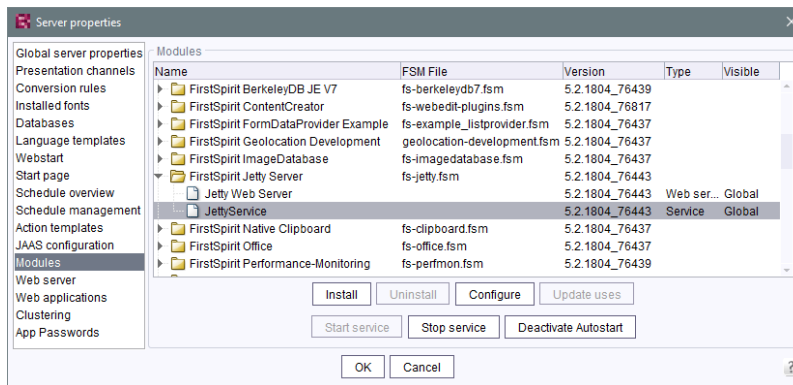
Server properties

Global server properties
Presentation channels
Conversion rules
Installed fonts
Databases
Language templates
Webstart
Start page
Schedule overview
Schedule management
Action templates
JAAS configuration
Modules
Web server
Web applications
Clustering
App Passwords

Modules

| Name | FSM File | Version | Type | Visible |
|---|---|---|---|---|
| FirstSpirit BerkeleyDB JE V7 | fs-berkeleydb7.fsm | 5.2.1804_76439 | | |
| FirstSpirit ContentCreator | fs-webedit-plugins.fsm | 5.2.1804_76817 | | |
| FirstSpirit FormDataProvider Example | fs-example_listprovider.fsm | 5.2.1804_76437 | | |
| FirstSpirit Geolocation Development | geolocation-development.fsm | 5.2.1804_76437 | | |
| FirstSpirit ImageDatabase | fs-imagedatabase.fsm | 5.2.1804_76437 | | |
| FirstSpirit Jetty Server | fs-jetty.fsm | 5.2.1804_76443 | | |
| Jetty Web Server | | 5.2.1804_76443 | Web ser... | Global |
| JettyService | | 5.2.1804_76443 | Service | Global |
| FirstSpirit Native Clipboard | fs-clipboard.fsm | 5.2.1804_76437 | | |
| FirstSpirit Office | fs-office.fsm | 5.2.1804_76437 | | |
| FirstSpirit Performance-Monitoring | fs-perfmon.fsm | 5.2.1804_76439 | | |

Install | Uninstall | Configure | Update uses

Start service | Stop service | Deactivate Autostart

OK | Cancel